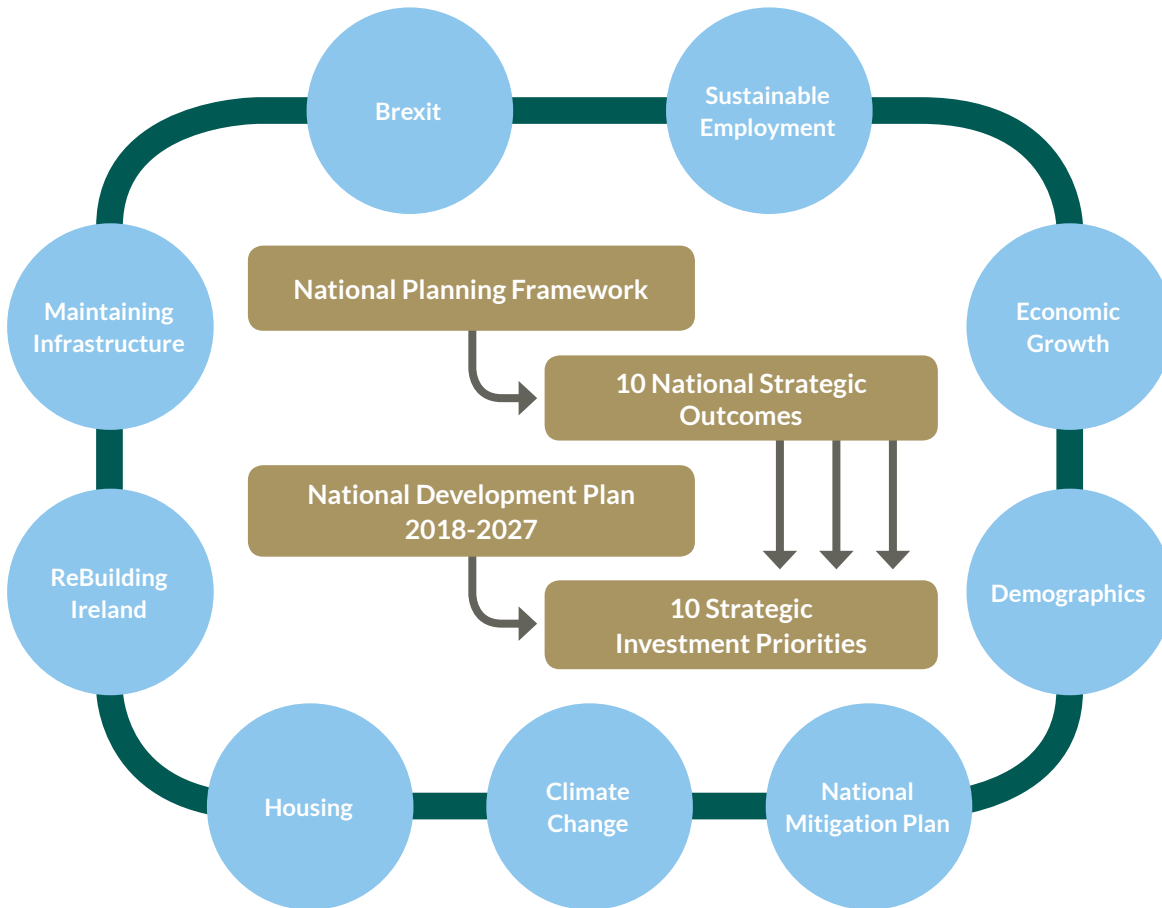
Brexit

Sustainable Employment

Maintaining Infrastructure

National Planning Framework

Economic Growth

10 National Strategic Outcomes

National Development Plan 2018-2027

ReBuilding Ireland

Demographics

10 Strategic Investment Priorities

Housing

Climate Change

National Mitigation Plan